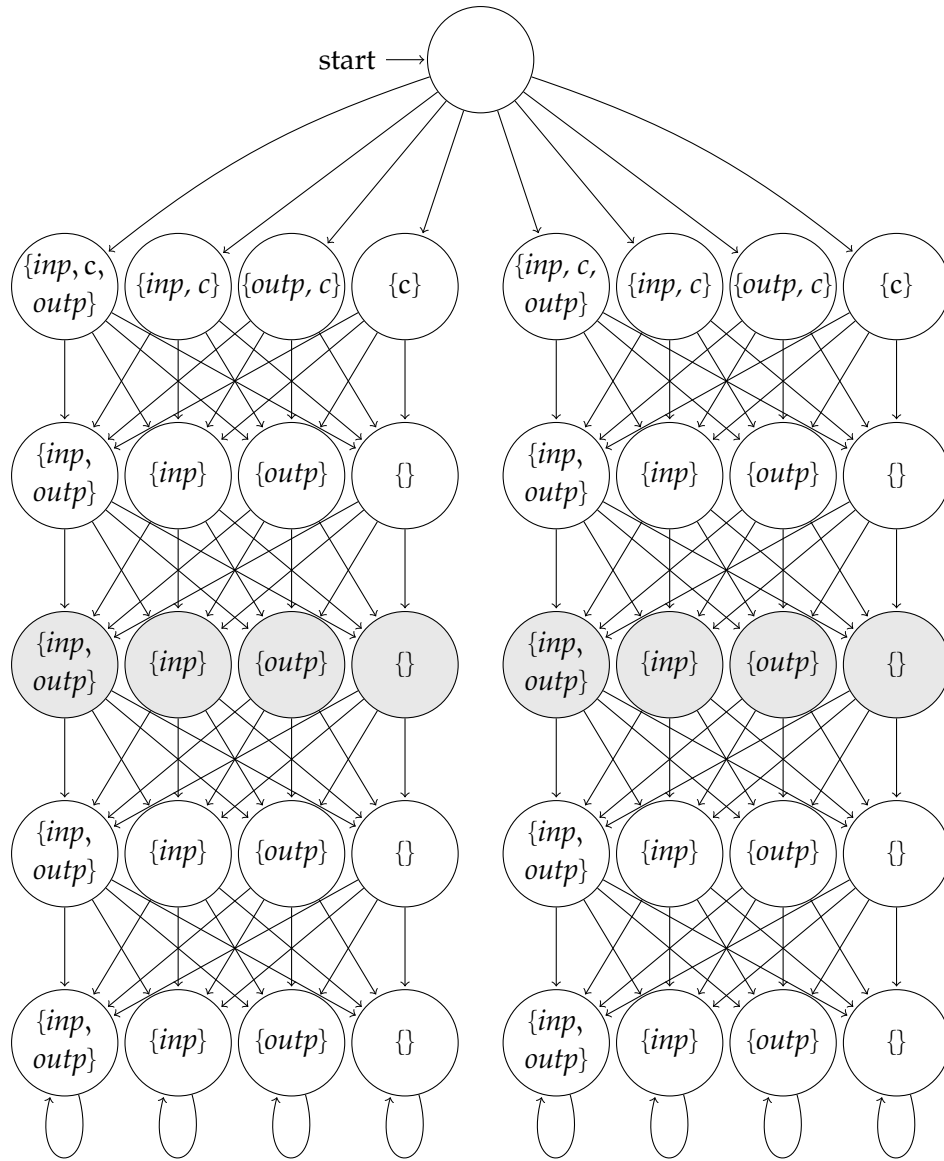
start

{inp, c, outp}
{inp, c}
{outp, c}
{c}
{inp, c, outp}
{inp, c}
{outp, c}
{c}

{inp, outp}
{inp}
{outp}
{}
{inp, outp}
{inp}
{outp}
{}

{inp, outp}
{inp}
{outp}
{}
{inp, outp}
{inp}
{outp}
{}

{inp, outp}
{inp}
{outp}
{}
{inp, outp}
{inp}
{outp}
{}

{inp, outp}
{inp}
{outp}
{}
{inp, outp}
{inp}
{outp}
{}